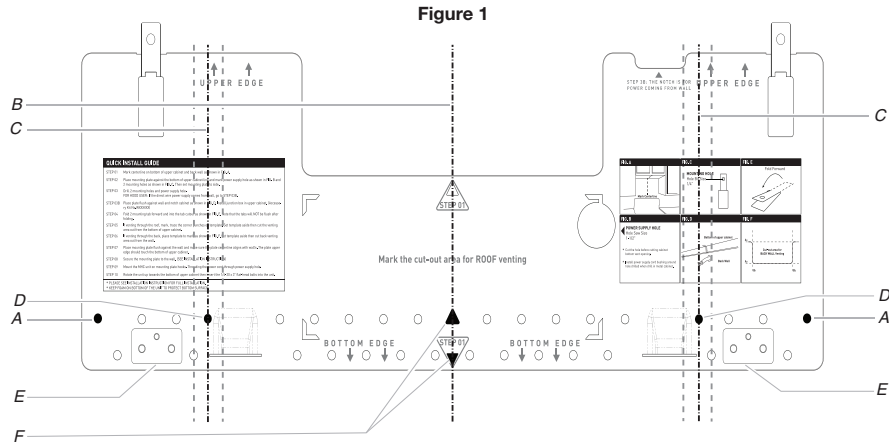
Figure 1

UPPER EDGE

STEP 3B. THE NOTCH IS FOR POWER COMING FROM WALL

UPPER EDGE

B

C

C

QUICK INSTALL GUIDE

STEP 01 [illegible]
STEP 02 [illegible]
STEP 03 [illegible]
STEP 03B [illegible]
STEP 04 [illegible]
STEP 05 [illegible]
STEP 06 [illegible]
STEP 07 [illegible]
STEP 08 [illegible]
STEP 09 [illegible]
STEP 10 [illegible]

STEP 01

Mark the cut-out area for ROOF venting

FIG. A

FIG. B

FIG. C

FIG. D

FIG. E

FIG. F

MOUNTING HOLE

POWER SUPPLY HOLE

D

D

A

A

BOTTOM EDGE

STEP 01

BOTTOM EDGE

E

E

F